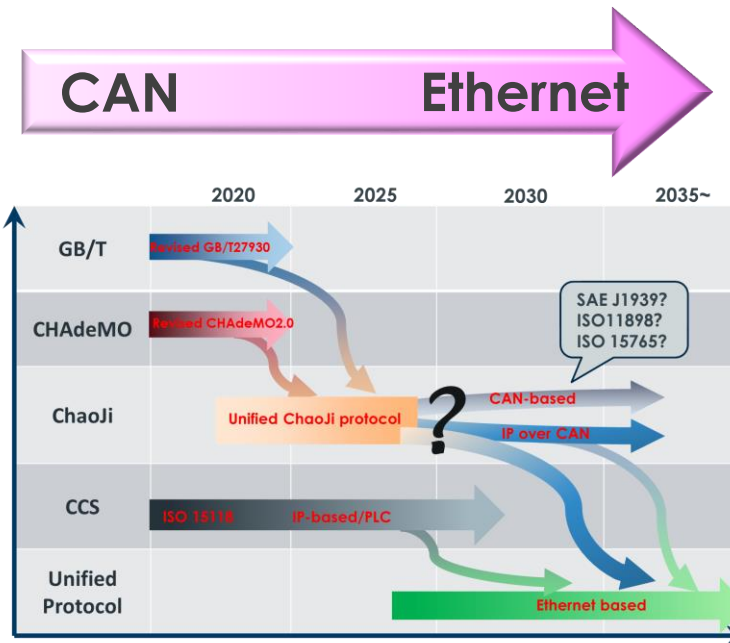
CAN

Ethernet

2020

2025

2030

2035~

GB/T

Revised GB/T27930

CHAdeMO

Revised CHAdeMO2.0

SAE J1939?
ISO11898?
ISO 15765?

ChaoJi

Unified ChaoJi protocol

?

CAN-based

IP over CAN

CCS

ISO 15118

IP-based/PLC

Unified Protocol

Ethernet based